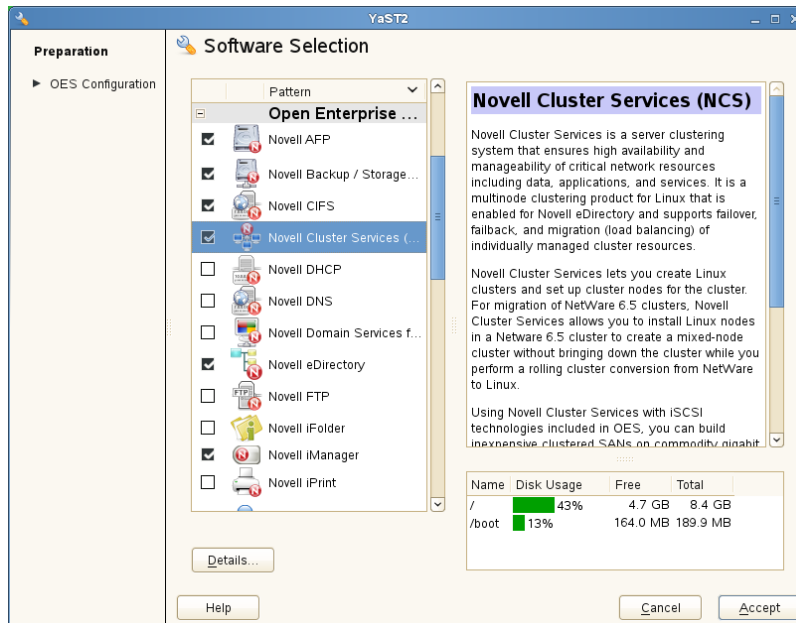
YaST2

Preparation

▶ OES Configuration

Software Selection

Pattern

Open Enterprise ...

Novell AFP

Novell Backup / Storage...

Novell CIFS

Novell Cluster Services (...

Novell DHCP

Novell DNS

Novell Domain Services f...

Novell eDirectory

Novell FTP

Novell iFolder

Novell iManager

Novell iPrint

Novell Cluster Services (NCS)

Novell Cluster Services is a server clustering system that ensures high availability and manageability of critical network resources including data, applications, and services. It is a multinode clustering product for Linux that is enabled for Novell eDirectory and supports failover, failback, and migration (load balancing) of individually managed cluster resources.

Novell Cluster Services lets you create Linux clusters and set up cluster nodes for the cluster. For migration of NetWare 6.5 clusters, Novell Cluster Services allows you to install Linux nodes in a Netware 6.5 cluster to create a mixed-node cluster without bringing down the cluster while you perform a rolling cluster conversion from NetWare to Linux.

Using Novell Cluster Services with iSCSI technologies included in OES, you can build inexpensive clustered SANs on commodity gigabit

| Name | Disk Usage | Free | Total |
|---|---|---|---|
| / | 43% | 4.7 GB | 8.4 GB |
| /boot | 13% | 164.0 MB | 189.9 MB |

Details...

Help

Cancel

Accept